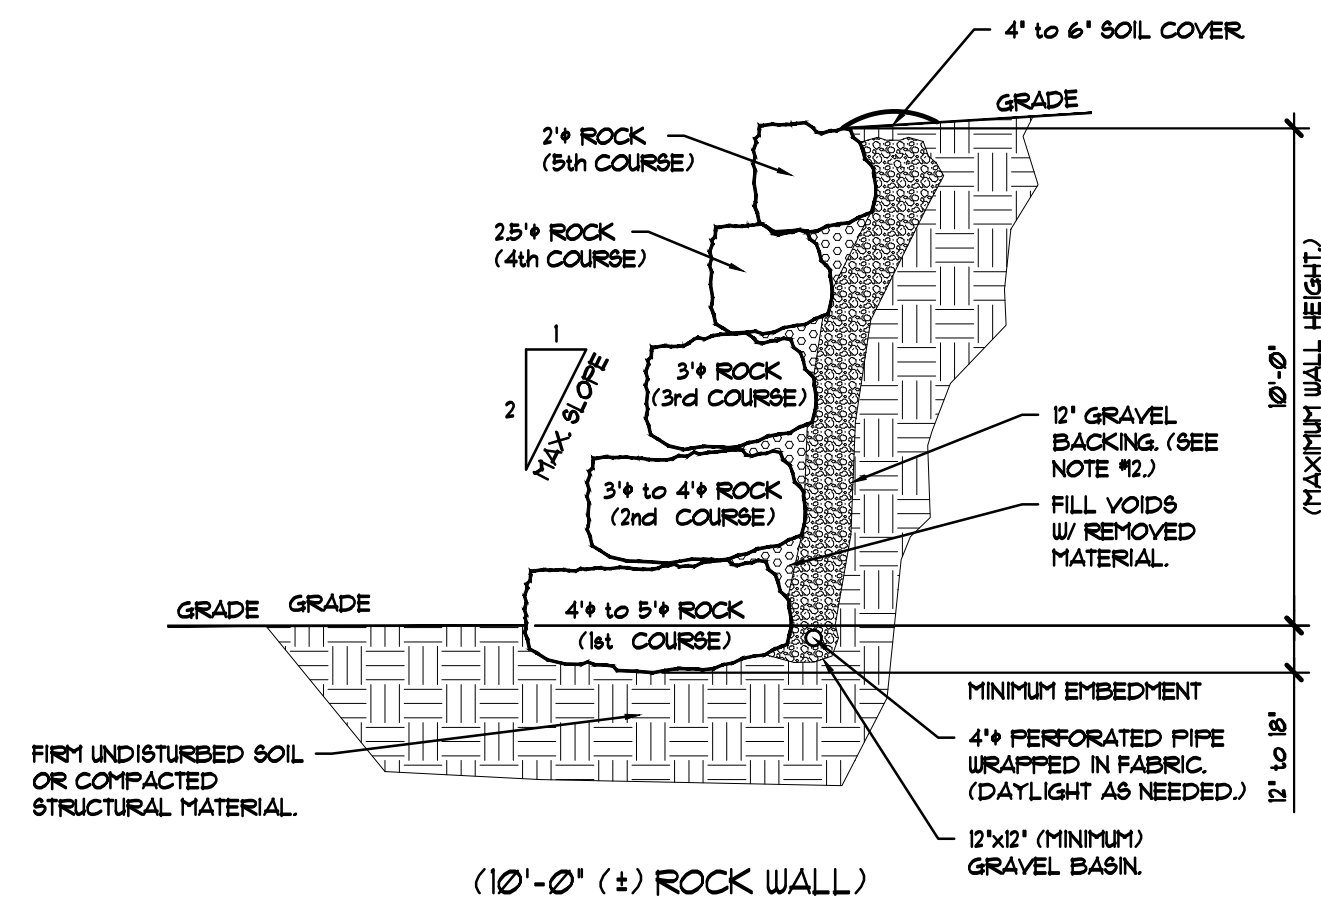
4" to 6" SOIL COVER

GRADE

2'ϕ ROCK (5th COURSE)

2.5'ϕ ROCK (4th COURSE)

1

2

MAX SLOPE

3'ϕ ROCK (3rd COURSE)

3'ϕ to 4'ϕ ROCK (2nd COURSE)

4'ϕ to 5'ϕ ROCK (1st COURSE)

GRADE GRADE

10'-0" (MAXIMUM WALL HEIGHT.)

12" GRAVEL BACKING. (SEE NOTE #12.)

FILL VOIDS W/ REMOVED MATERIAL.

MINIMUM EMBEDMENT

12" to 18"

4"ϕ PERFORATED PIPE WRAPPED IN FABRIC. (DAYLIGHT AS NEEDED.)

FIRM UNDISTURBED SOIL OR COMPACTED STRUCTURAL MATERIAL.

12"x12" (MINIMUM) GRAVEL BASIN.

(10'-0" (±) ROCK WALL)